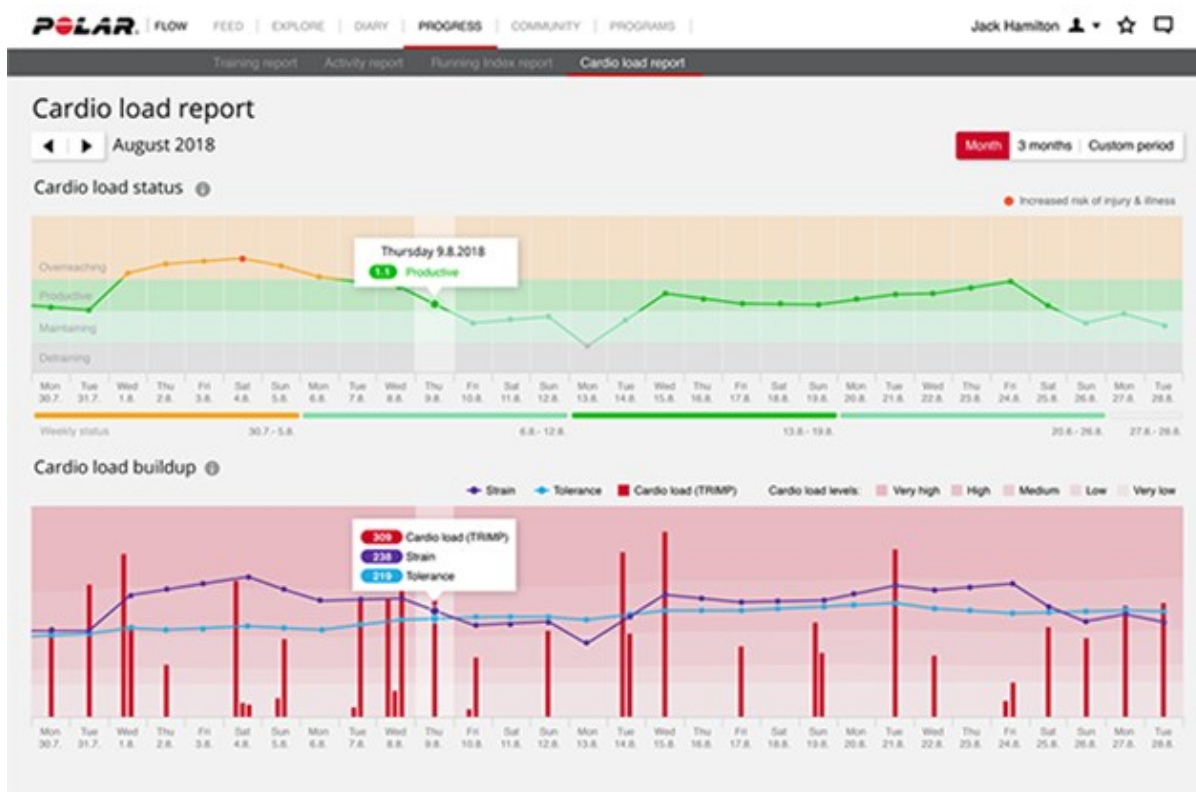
POLAR. FLOW FEED | EXPLORE | DIARY | PROGRESS | COMMUNITY | PROGRAMS

Jack Hamilton

Training report Activity report Running Index report Cardio load report

Cardio load report

August 2018

Month 3 months Custom period

Cardio load status

Increased risk of injury & illness

Overreaching
Productive
Maintaining
Detraining

Thursday 9.8.2018
1.1 Productive

Mon 30.7. Tue 31.7. Wed 1.8. Thu 2.8. Fri 3.8. Sat 4.8. Sun 5.8. Mon 6.8. Tue 7.8. Wed 8.8. Thu 9.8. Fri 10.8. Sat 11.8. Sun 12.8. Mon 13.8. Tue 14.8. Wed 15.8. Thu 16.8. Fri 17.8. Sat 18.8. Sun 19.8. Mon 20.8. Tue 21.8. Wed 22.8. Thu 23.8. Fri 24.8. Sat 25.8. Sun 26.8. Mon 27.8. Tue 28.8.

Weekly status 30.7.-5.8. 6.8.-12.8. 13.8.-19.8. 20.8.-26.8. 27.8.-28.8.

Cardio load buildup

Strain Tolerance Cardio load (TRIMP) Cardio load levels: Very high High Medium Low Very low

309 Cardio load (TRIMP)
238 Strain
219 Tolerance

Mon 30.7. Tue 31.7. Wed 1.8. Thu 2.8. Fri 3.8. Sat 4.8. Sun 5.8. Mon 6.8. Tue 7.8. Wed 8.8. Thu 9.8. Fri 10.8. Sat 11.8. Sun 12.8. Mon 13.8. Tue 14.8. Wed 15.8. Thu 16.8. Fri 17.8. Sat 18.8. Sun 19.8. Mon 20.8. Tue 21.8. Wed 22.8. Thu 23.8. Fri 24.8. Sat 25.8. Sun 26.8. Mon 27.8. Tue 28.8.